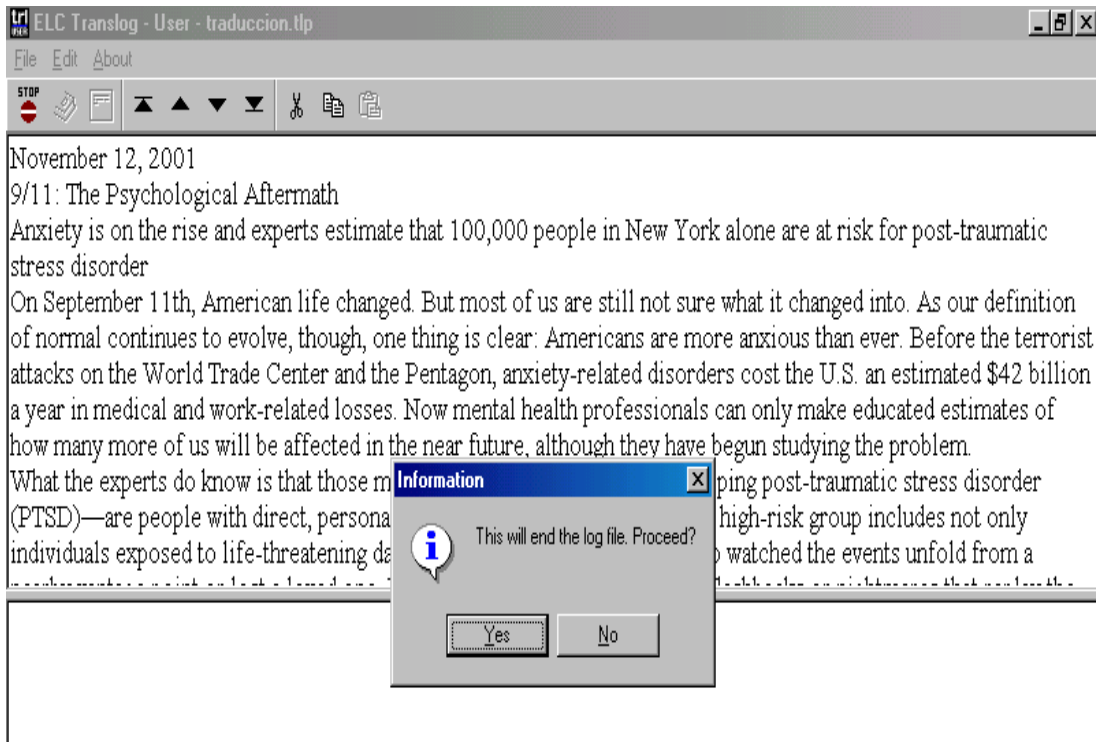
ELC Translog - User - traduccion.tlp

File Edit About

STOP

November 12, 2001
9/11: The Psychological Aftermath
Anxiety is on the rise and experts estimate that 100,000 people in New York alone are at risk for post-traumatic stress disorder
On September 11th, American life changed. But most of us are still not sure what it changed into. As our definition of normal continues to evolve, though, one thing is clear: Americans are more anxious than ever. Before the terrorist attacks on the World Trade Center and the Pentagon, anxiety-related disorders cost the U.S. an estimated $42 billion a year in medical and work-related losses. Now mental health professionals can only make educated estimates of how many more of us will be affected in the near future, although they have begun studying the problem.
What the experts do know is that those m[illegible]ping post-traumatic stress disorder (PTSD)—are people with direct, persona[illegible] high-risk group includes not only individuals exposed to life-threatening da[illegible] watched the events unfold from a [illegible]

Information
This will end the log file. Proceed?
Yes
No